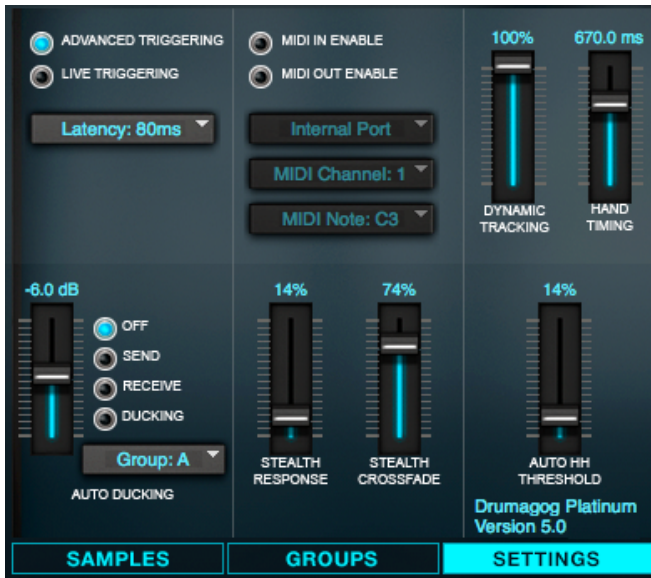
ADVANCED TRIGGERING
LIVE TRIGGERING

Latency: 80ms

MIDI IN ENABLE
MIDI OUT ENABLE

Internal Port
MIDI Channel: 1
MIDI Note: C3

100%
DYNAMIC TRACKING

670.0 ms
HAND TIMING

-6.0 dB
OFF
SEND
RECEIVE
DUCKING
Group: A
AUTO DUCKING

14%
STEALTH RESPONSE

74%
STEALTH CROSSFADE

14%
AUTO HH THRESHOLD

Drumagog Platinum
Version 5.0

SAMPLES
GROUPS
SETTINGS